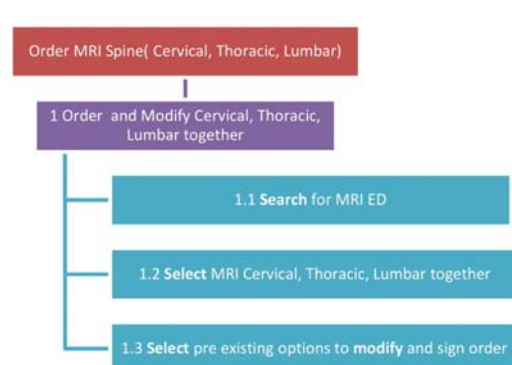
Order MRI Spine( Cervical, Thoracic, Lumbar)

1 Order and Modify Cervical, Thoracic, Lumbar together

1.1 **Search** for MRI ED

1.2 **Select** MRI Cervical, Thoracic, Lumbar together

1.3 **Select** pre existing options to **modify** and sign order